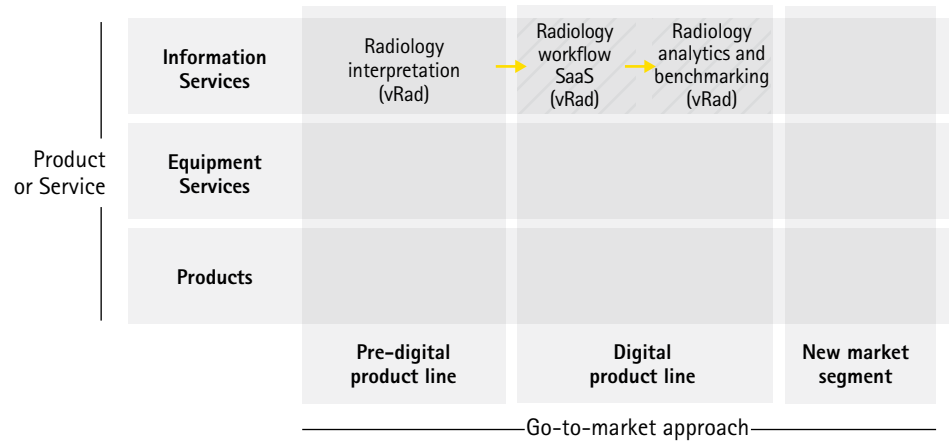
Product or Service

| | Pre-digital product line | Digital product line | | New market segment |
|---|---|---|---|---|
| **Information Services** | Radiology interpretation (vRad) | Radiology workflow SaaS (vRad) | Radiology analytics and benchmarking (vRad) | |
| **Equipment Services** | | | | |
| **Products** | | | | |

Go-to-market approach